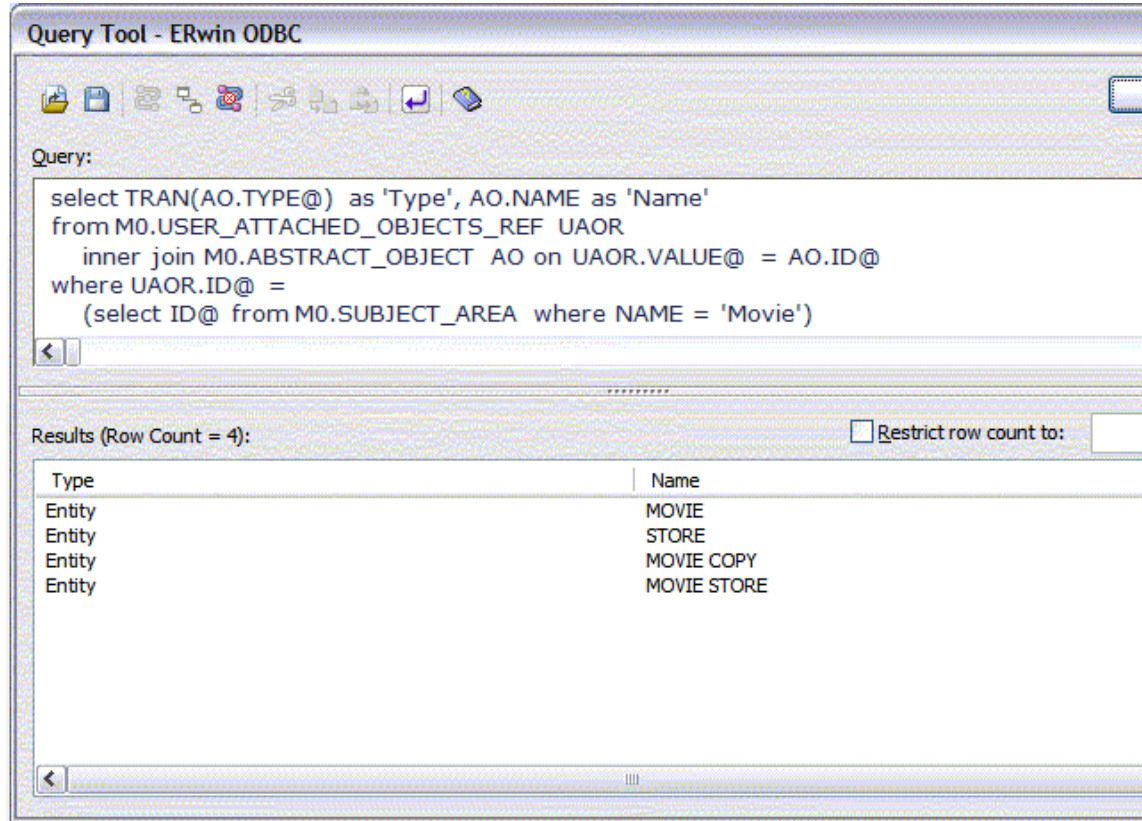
Query Tool - ERwin ODBC

Query:

select TRAN(AO.TYPE@) as 'Type', AO.NAME as 'Name'
from M0.USER_ATTACHED_OBJECTS_REF UAOR
inner join M0.ABSTRACT_OBJECT AO on UAOR.VALUE@ = AO.ID@
where UAOR.ID@ =
(select ID@ from M0.SUBJECT_AREA where NAME = 'Movie')

Results (Row Count = 4):

Restrict row count to:

| Type | Name |
|---|---|
| Entity | MOVIE |
| Entity | STORE |
| Entity | MOVIE COPY |
| Entity | MOVIE STORE |